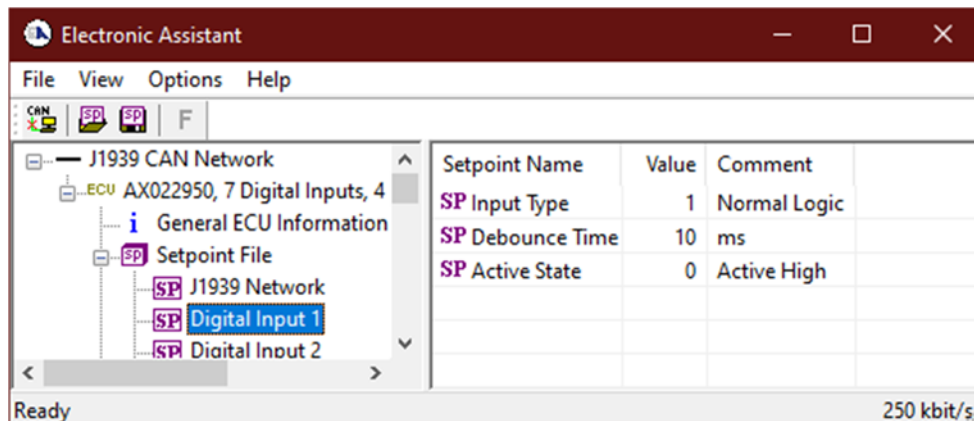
Electronic Assistant

File View Options Help

CAN SP SP F

J1939 CAN Network
ECU AX022950, 7 Digital Inputs, 4
i General ECU Information
SP Setpoint File
SP J1939 Network
SP Digital Input 1
SP Digital Input 2

| Setpoint Name | Value | Comment |
|---|---|---|
| SP Input Type | 1 | Normal Logic |
| SP Debounce Time | 10 | ms |
| SP Active State | 0 | Active High |

Ready

250 kbit/s